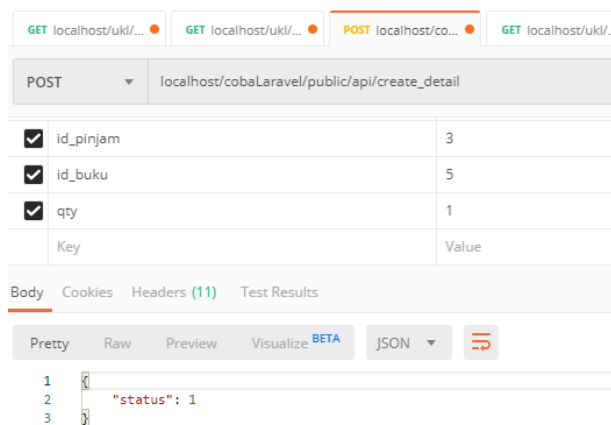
GET localhost/ukl/...
GET localhost/ukl/...
POST localhost/co...
GET localhost/ukl/...

POST
localhost/cobaLaravel/public/api/create_detail

| | | |
|---|---|---|
| ☑ | id_pinjam | 3 |
| ☑ | id_buku | 5 |
| ☑ | qty | 1 |
| | Key | Value |

Body Cookies Headers (11) Test Results

Pretty Raw Preview Visualize BETA JSON

1 {
2 "status": 1
3 }